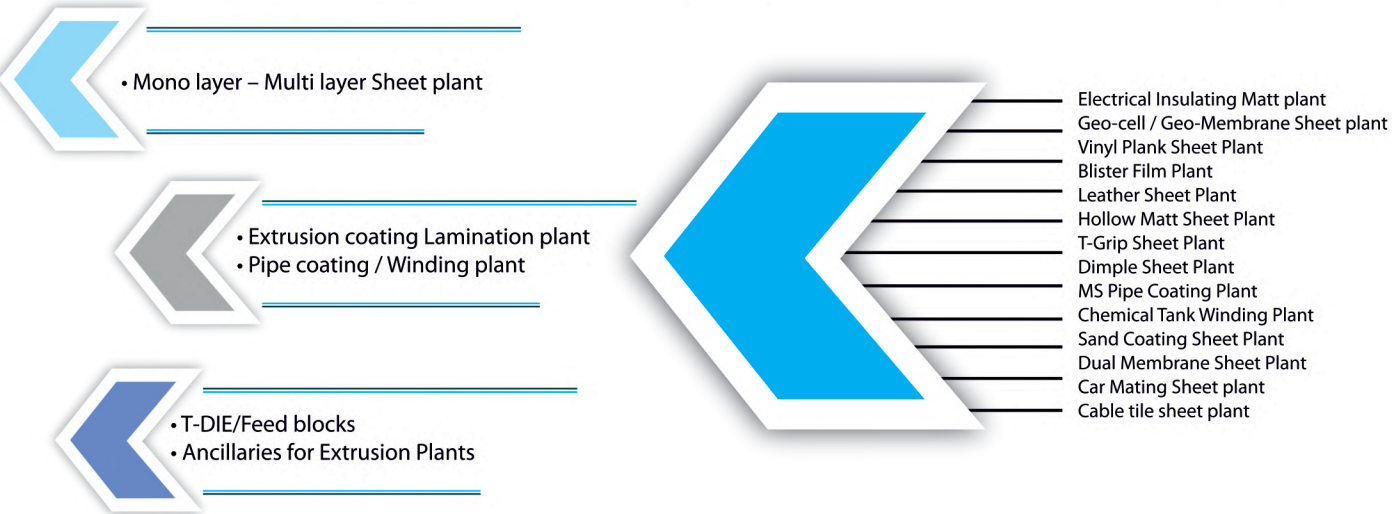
• Mono layer – Multi layer Sheet plant

• Extrusion coating Lamination plant
• Pipe coating / Winding plant

• T-DIE/Feed blocks
• Ancillaries for Extrusion Plants

Electrical Insulating Matt plant
Geo-cell / Geo-Membrane Sheet plant
Vinyl Plank Sheet Plant
Blister Film Plant
Leather Sheet Plant
Hollow Matt Sheet Plant
T-Grip Sheet Plant
Dimple Sheet Plant
MS Pipe Coating Plant
Chemical Tank Winding Plant
Sand Coating Sheet Plant
Dual Membrane Sheet Plant
Car Mating Sheet plant
Cable tile sheet plant